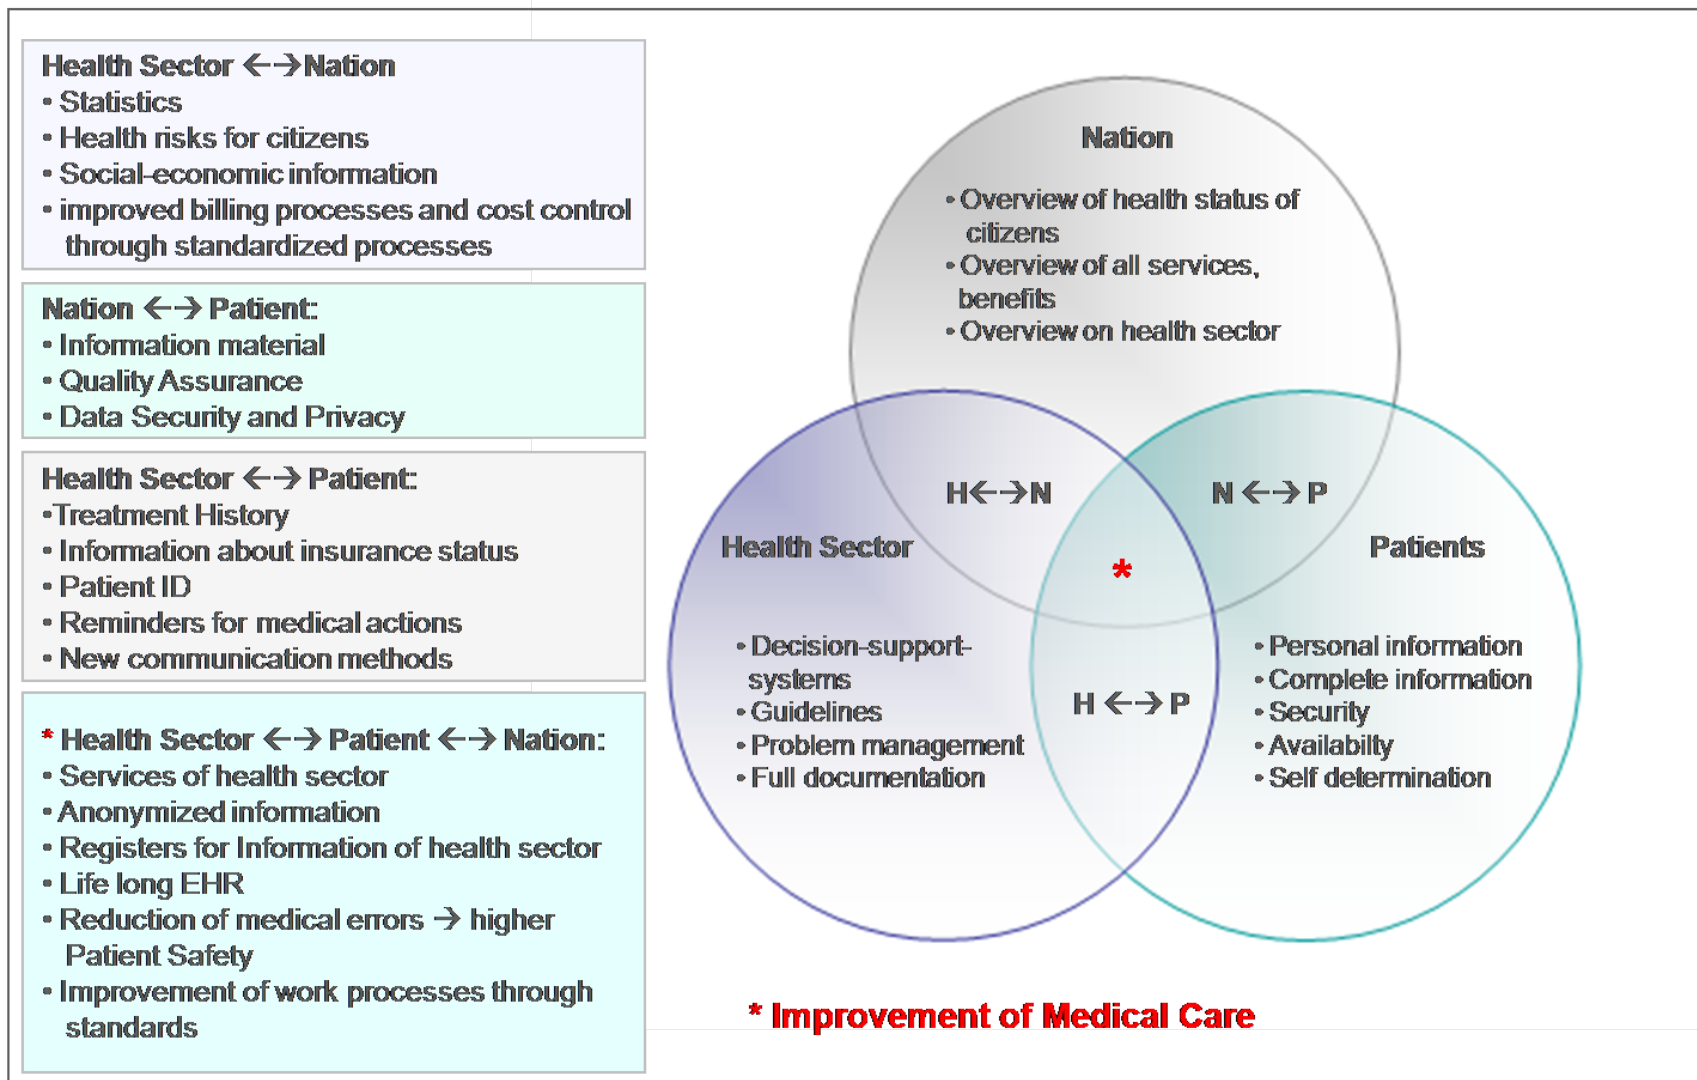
Health Sector ←→ Nation
• Statistics
• Health risks for citizens
• Social-economic information
• improved billing processes and cost control through standardized processes

Nation ←→ Patient:
• Information material
• Quality Assurance
• Data Security and Privacy

Health Sector ←→ Patient:
•Treatment History
• Information about insurance status
• Patient ID
• Reminders for medical actions
• New communication methods

* Health Sector ←→ Patient ←→ Nation:
• Services of health sector
• Anonymized information
• Registers for Information of health sector
• Life long EHR
• Reduction of medical errors → higher Patient Safety
• Improvement of work processes through standards

Nation
• Overview of health status of citizens
• Overview of all services, benefits
• Overview on health sector

H←→N

N ←→ P

Health Sector

*

Patients

• Decision-support-systems
• Guidelines
• Problem management
• Full documentation

H ←→ P

• Personal information
• Complete information
• Security
• Availabilty
• Self determination

* Improvement of Medical Care